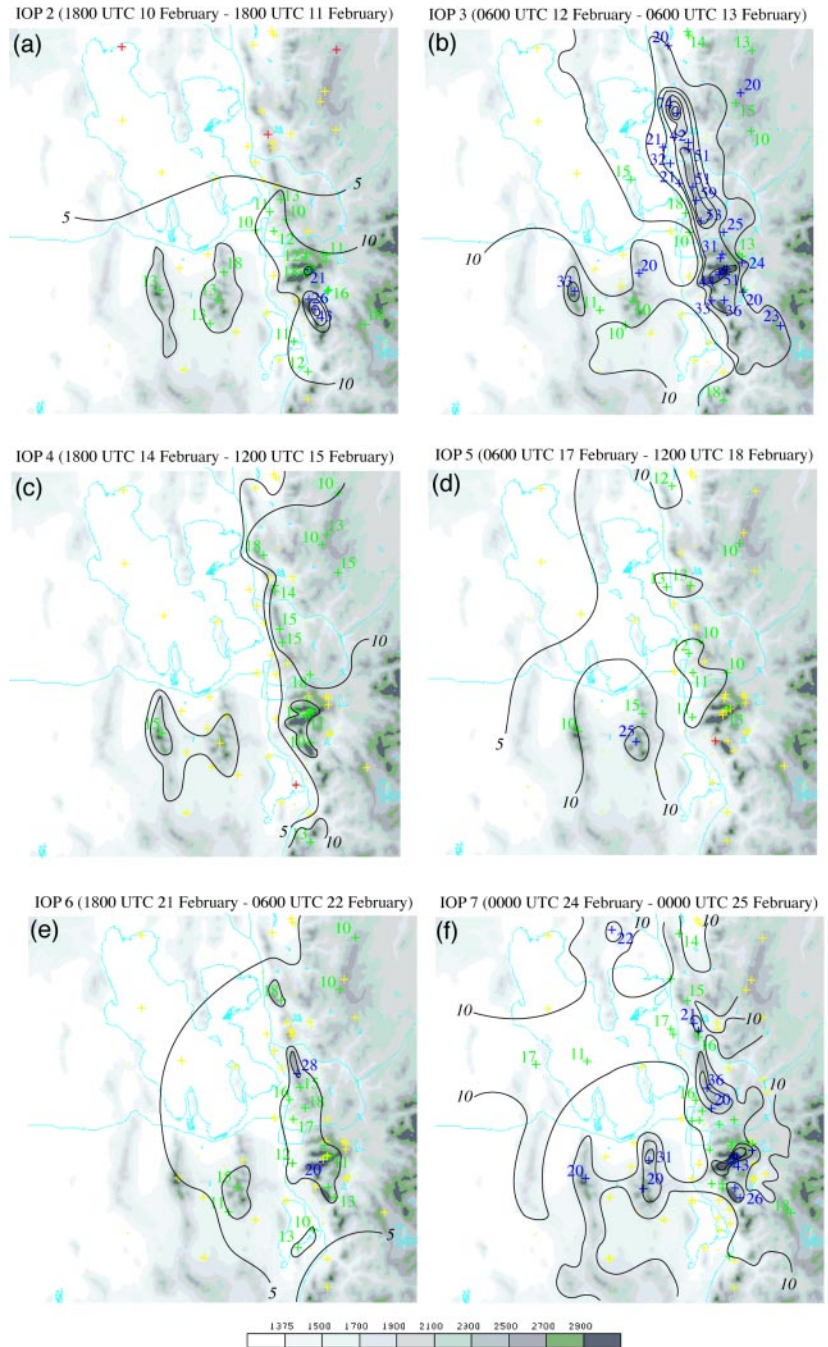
IOP 2 (1800 UTC 10 February - 1800 UTC 11 February)

(a)

5 5 10 10 13 11 10 10 12 11 15 18 13 13 21 16 26 11 12

IOP 3 (0600 UTC 12 February - 0600 UTC 13 February)

(b)

20 14 13 20 15 10 21 32 21 51 15 10 18 10 25 31 13 33 20 24 11 10 10 33 36 20 23 10 18

IOP 4 (1800 UTC 14 February - 1200 UTC 15 February)

(c)

10 13 10 8 15 14 15 15 10 18 15 5 10

IOP 5 (0600 UTC 17 February - 1200 UTC 18 February)

(d)

10 12 10 13 12 10 10 11 10 15 25 10 5 10 10

IOP 6 (1800 UTC 21 February - 0600 UTC 22 February)

(e)

10 10 28 17 17 12 20 13 15 11 10 13 5 5

IOP 7 (0000 UTC 24 February - 0000 UTC 25 February)

(f)

10 10 22 14 10 15 17 21 10 17 11 10 10 26 20 10 31 20 29 43 26 10

1375 1500 1700 1900 2100 2300 2500 2700 2900